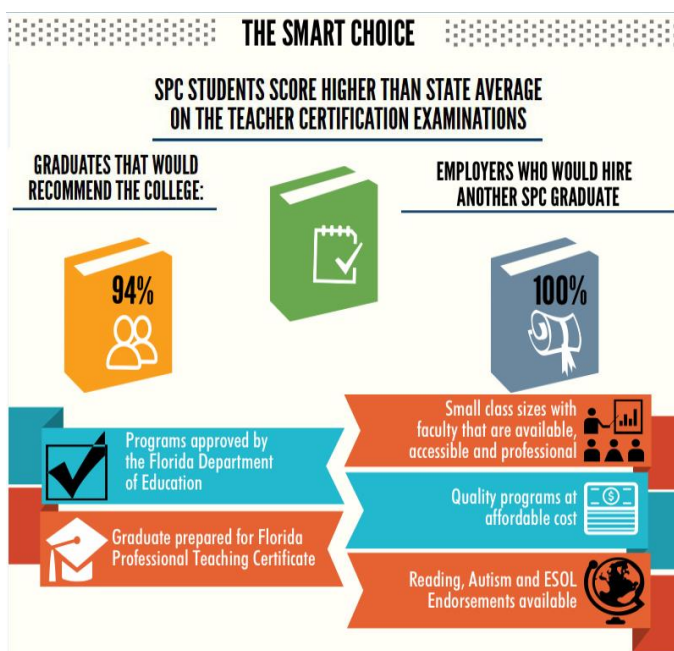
THE SMART CHOICE

SPC STUDENTS SCORE HIGHER THAN STATE AVERAGE ON THE TEACHER CERTIFICATION EXAMINATIONS

GRADUATES THAT WOULD RECOMMEND THE COLLEGE:

94%

EMPLOYERS WHO WOULD HIRE ANOTHER SPC GRADUATE

100%

Programs approved by the Florida Department of Education

Graduate prepared for Florida Professional Teaching Certificate

Small class sizes with faculty that are available, accessible and professional

Quality programs at affordable cost

Reading, Autism and ESOL Endorsements available